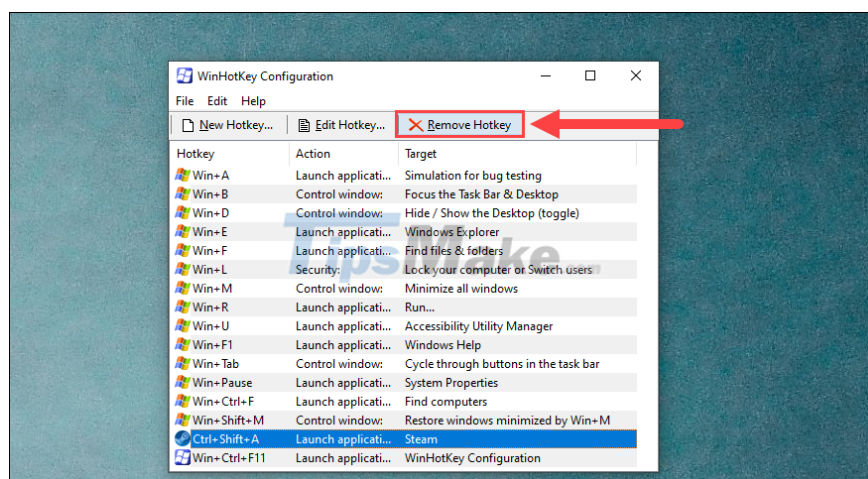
WinHotKey Configuration

File Edit Help

New Hotkey... Edit Hotkey... Remove Hotkey

| Hotkey | Action | Target |
|---|---|---|
| Win+A | Launch applicati... | Simulation for bug testing |
| Win+B | Control window: | Focus the Task Bar & Desktop |
| Win+D | Control window: | Hide / Show the Desktop (toggle) |
| Win+E | Launch applicati... | Windows Explorer |
| Win+F | Launch applicati... | Find files & folders |
| Win+L | Security: | Lock your computer or Switch users |
| Win+M | Control window: | Minimize all windows |
| Win+R | Launch applicati... | Run... |
| Win+U | Launch applicati... | Accessibility Utility Manager |
| Win+F1 | Launch applicati... | Windows Help |
| Win+Tab | Control window: | Cycle through buttons in the task bar |
| Win+Pause | Launch applicati... | System Properties |
| Win+Ctrl+F | Launch applicati... | Find computers |
| Win+Shift+M | Control window: | Restore windows minimized by Win+M |
| Ctrl+Shift+A | Launch applicati... | Steam |
| Win+Ctrl+F11 | Launch applicati... | WinHotKey Configuration |

TipsMake